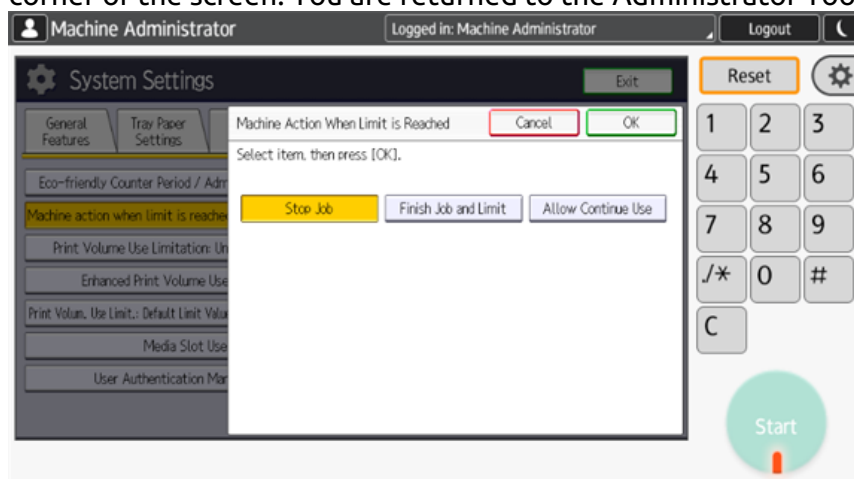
corner of the screen. You are returned to the Administrator Too

Machine Administrator

Logged in: Machine Administrator

Logout

System Settings

Exit

Reset

General Features

Tray Paper Settings

Eco-friendly Counter Period / Adm

Machine action when limit is reache

Print Volume Use Limitation: Un

Enhanced Print Volume Use

Print Volum. Use Limit.: Default Limit Valu

Media Slot Use

User Authentication Ma

Machine Action When Limit is Reached

Cancel

OK

Select item, then press [OK].

Stop Job

Finish Job and Limit

Allow Continue Use

1 2 3

4 5 6

7 8 9

./* 0 #

C

Start